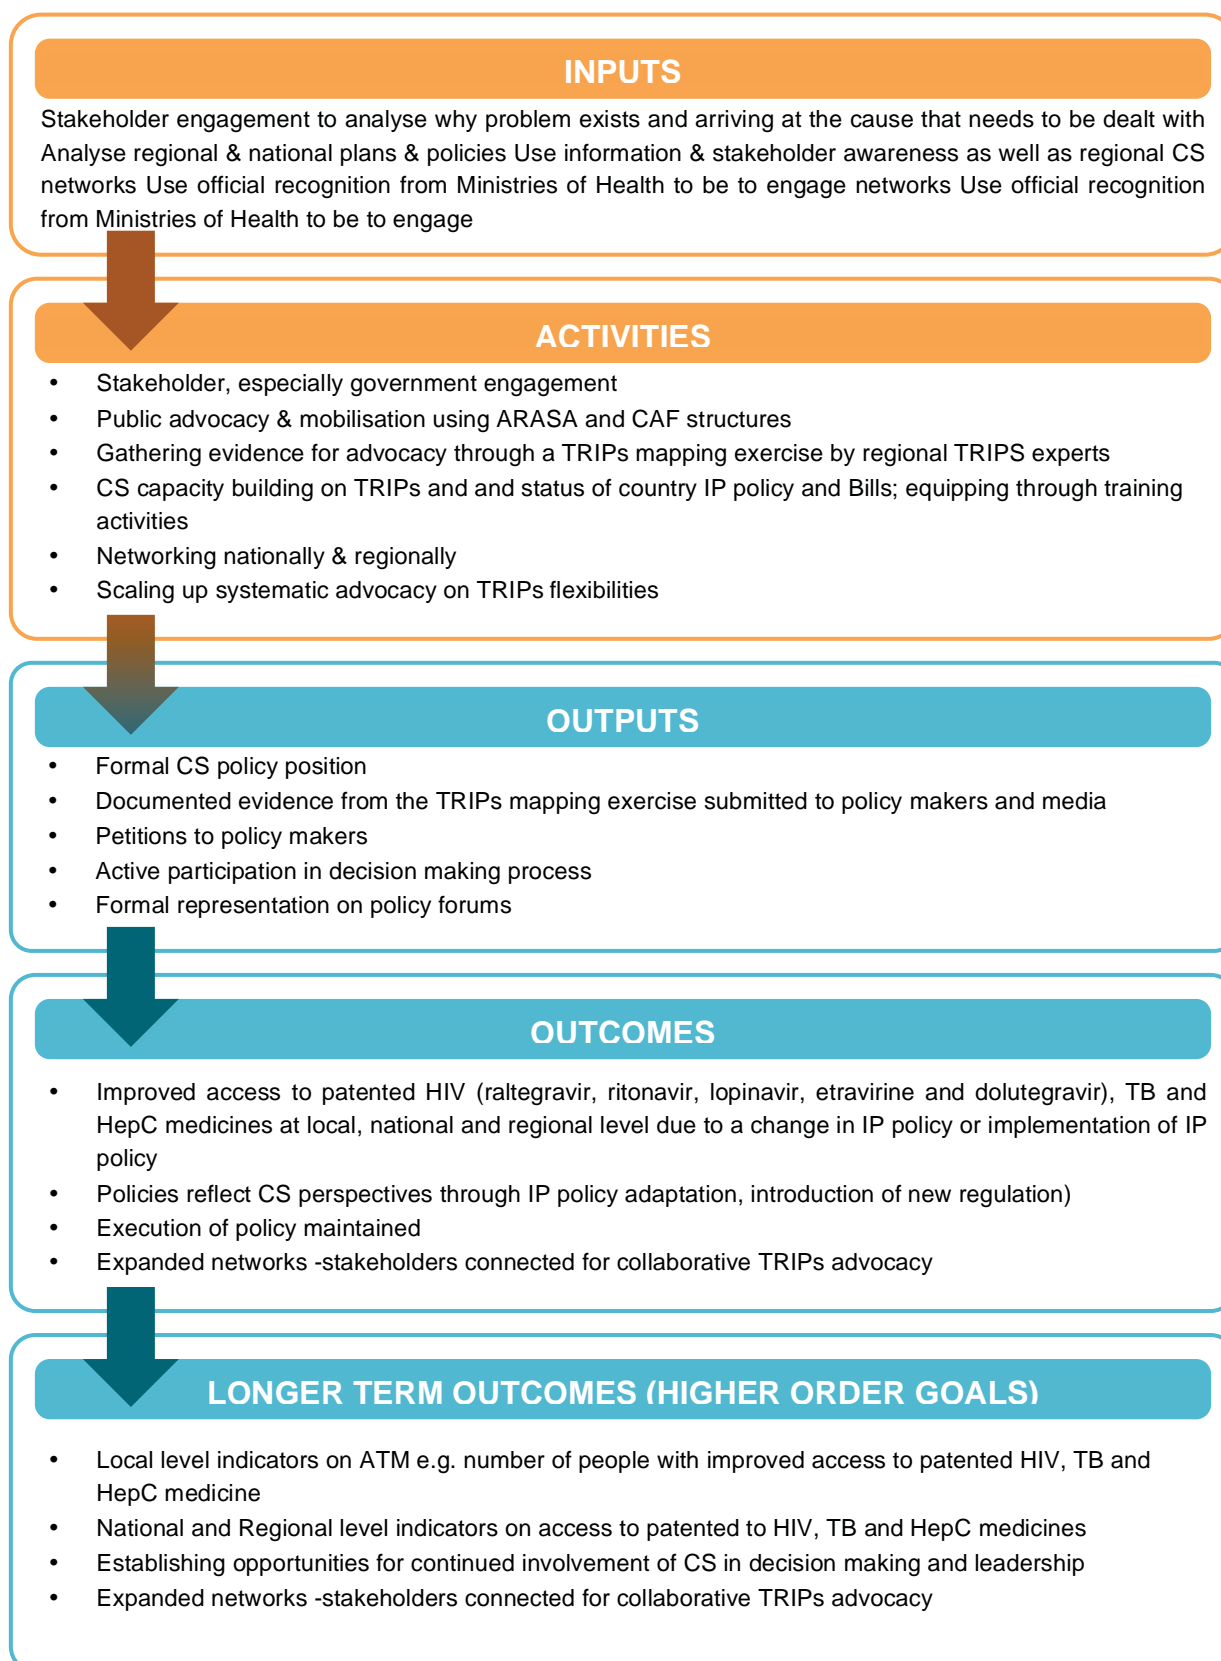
INPUTS

Stakeholder engagement to analyse why problem exists and arriving at the cause that needs to be dealt with Analyse regional & national plans & policies Use information & stakeholder awareness as well as regional CS networks Use official recognition from Ministries of Health to be to engage networks Use official recognition from Ministries of Health to be to engage

ACTIVITIES

- Stakeholder, especially government engagement
- Public advocacy & mobilisation using ARASA and CAF structures
- Gathering evidence for advocacy through a TRIPs mapping exercise by regional TRIPS experts
- CS capacity building on TRIPs and and status of country IP policy and Bills; equipping through training activities
- Networking nationally & regionally
- Scaling up systematic advocacy on TRIPs flexibilities

OUTPUTS

- Formal CS policy position
- Documented evidence from the TRIPs mapping exercise submitted to policy makers and media
- Petitions to policy makers
- Active participation in decision making process
- Formal representation on policy forums

OUTCOMES

- Improved access to patented HIV (raltegravir, ritonavir, lopinavir, etravirine and dolutegravir), TB and HepC medicines at local, national and regional level due to a change in IP policy or implementation of IP policy
- Policies reflect CS perspectives through IP policy adaptation, introduction of new regulation)
- Execution of policy maintained
- Expanded networks -stakeholders connected for collaborative TRIPs advocacy

LONGER TERM OUTCOMES (HIGHER ORDER GOALS)

- Local level indicators on ATM e.g. number of people with improved access to patented HIV, TB and HepC medicine
- National and Regional level indicators on access to patented to HIV, TB and HepC medicines
- Establishing opportunities for continued involvement of CS in decision making and leadership
- Expanded networks -stakeholders connected for collaborative TRIPs advocacy